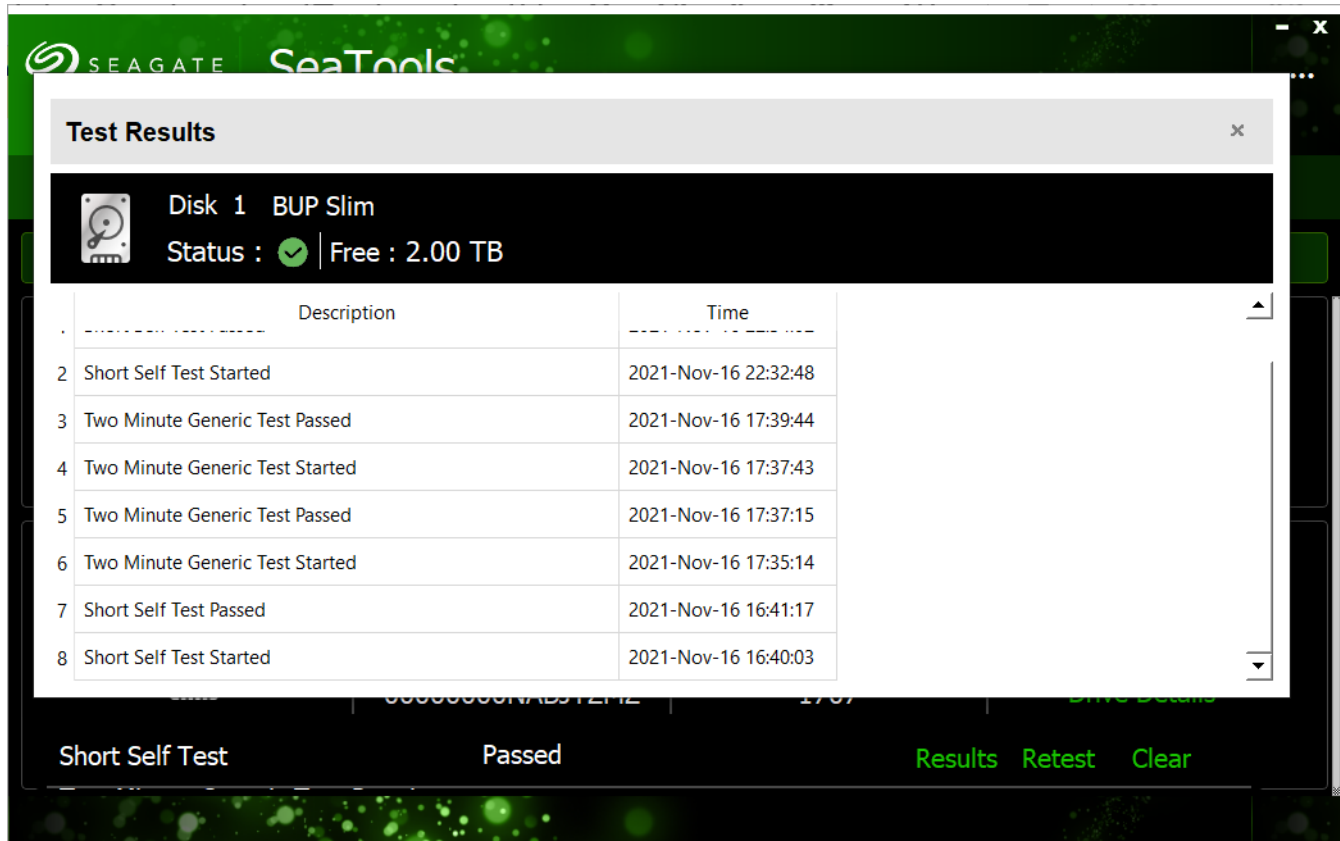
SEAGATE SeaTools

Test Results

×

Disk 1 BUP Slim

Status : | Free : 2.00 TB

| | Description | Time |
|---|---|---|
| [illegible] | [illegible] | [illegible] |
| 2 | Short Self Test Started | 2021-Nov-16 22:32:48 |
| 3 | Two Minute Generic Test Passed | 2021-Nov-16 17:39:44 |
| 4 | Two Minute Generic Test Started | 2021-Nov-16 17:37:43 |
| 5 | Two Minute Generic Test Passed | 2021-Nov-16 17:37:15 |
| 6 | Two Minute Generic Test Started | 2021-Nov-16 17:35:14 |
| 7 | Short Self Test Passed | 2021-Nov-16 16:41:17 |
| 8 | Short Self Test Started | 2021-Nov-16 16:40:03 |

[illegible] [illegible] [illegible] Drive Details

Short Self Test Passed Results Retest Clear